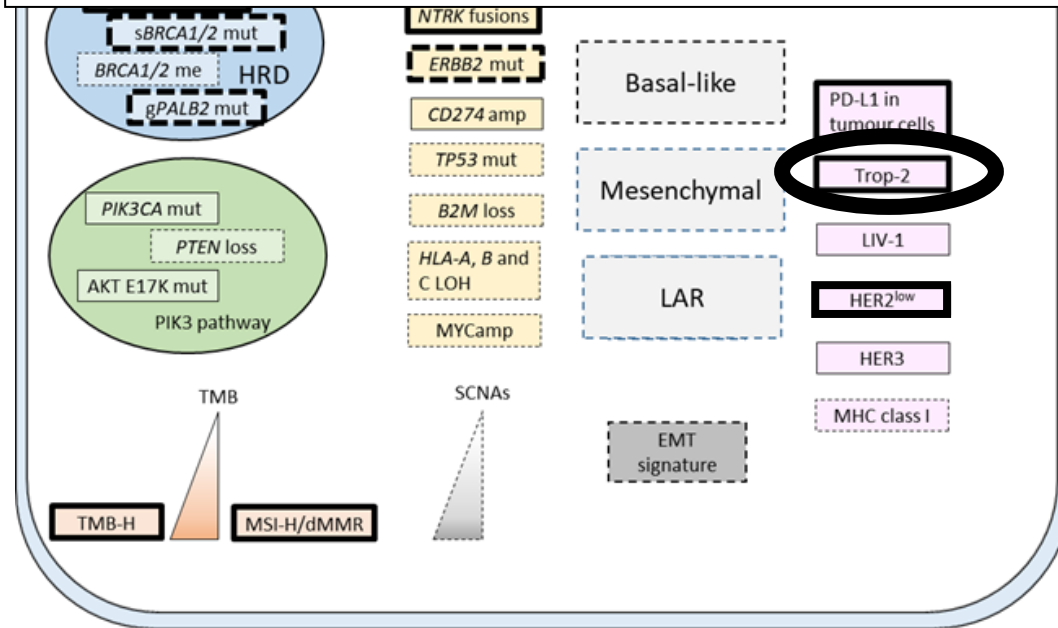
sBRCA1/2 mut

BRCA1/2 me

HRD

gPALB2 mut

PIK3CA mut

PTEN loss

AKT E17K mut

PIK3 pathway

NTRK fusions

ERBB2 mut

CD274 amp

TP53 mut

B2M loss

HLA-A, B and C LOH

MYCamp

Basal-like

Mesenchymal

LAR

PD-L1 in tumour cells

Trop-2

LIV-1

HER2$^{low}$

HER3

MHC class I

TMB

TMB-H

MSI-H/dMMR

SCNAs

EMT signature